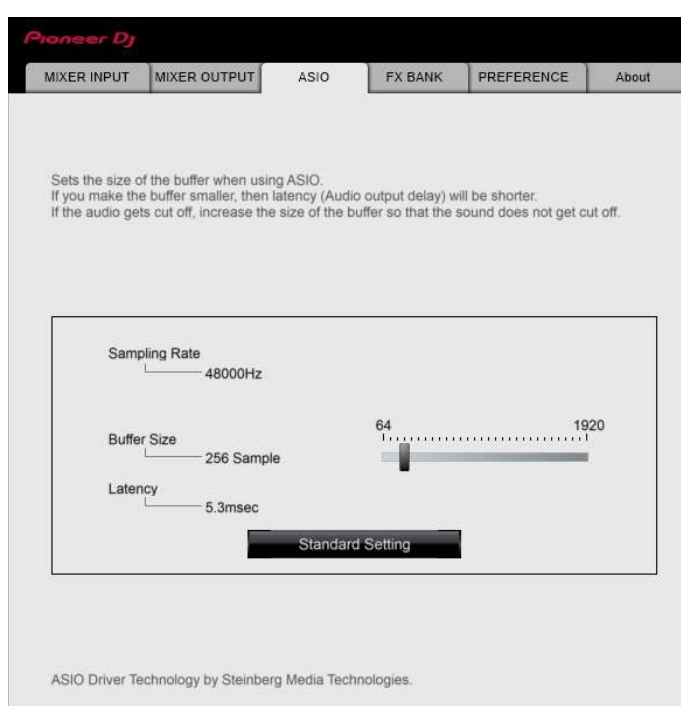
Pioneer DJ

MIXER INPUT
MIXER OUTPUT
ASIO
FX BANK
PREFERENCE
About

Sets the size of the buffer when using ASIO.
If you make the buffer smaller, then latency (Audio output delay) will be shorter.
If the audio gets cut off, increase the size of the buffer so that the sound does not get cut off.

Sampling Rate
48000Hz

Buffer Size
256 Sample

64
1920

Latency
5.3msec

Standard Setting

ASIO Driver Technology by Steinberg Media Technologies.